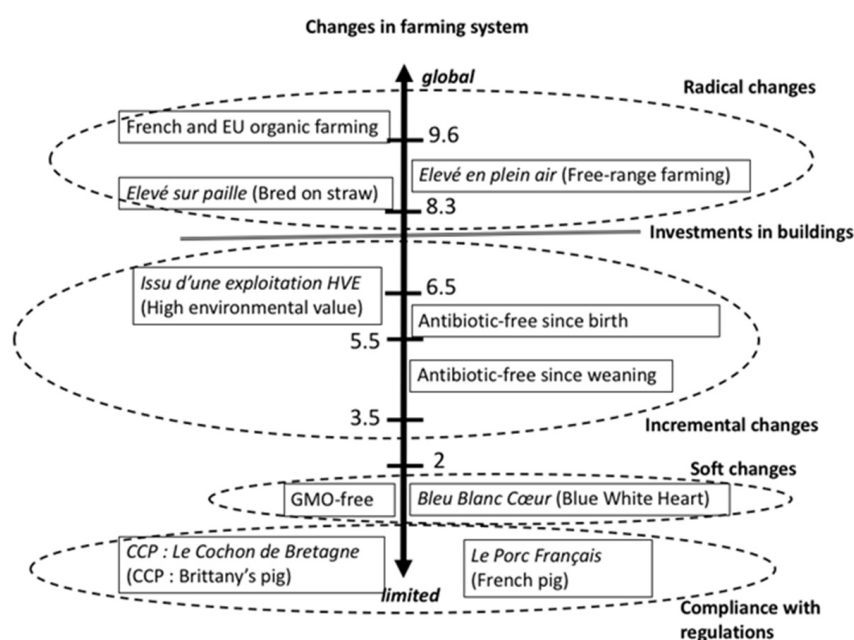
Changes in farming system

global

Radical changes

French and EU organic farming

9.6

Elevé en plein air (Free-range farming)

Elevé sur paille (Bred on straw)

8.3

Investments in buildings

Issu d'une exploitation HVE (High environmental value)

6.5

Antibiotic-free since birth

5.5

Antibiotic-free since weaning

3.5

Incremental changes

2

Soft changes

GMO-free

Bleu Blanc Cœur (Blue White Heart)

CCP : Le Cochon de Bretagne (CCP : Brittany's pig)

Le Porc Français (French pig)

limited

Compliance with regulations